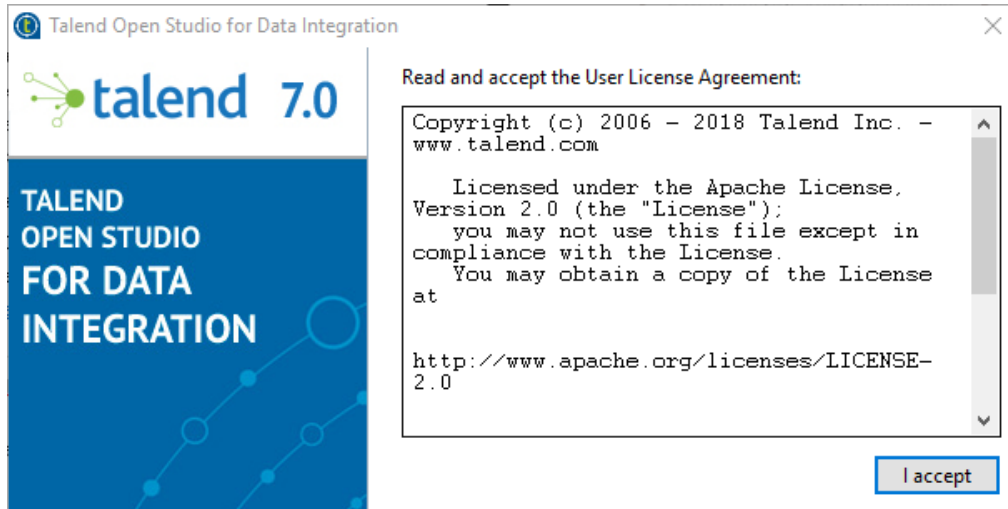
Talend Open Studio for Data Integration

talend 7.0

TALEND OPEN STUDIO FOR DATA INTEGRATION

Read and accept the User License Agreement:

Copyright (c) 2006 - 2018 Talend Inc. - www.talend.com

Licensed under the Apache License, Version 2.0 (the "License");
you may not use this file except in compliance with the License.
You may obtain a copy of the License at

http://www.apache.org/licenses/LICENSE-2.0

I accept